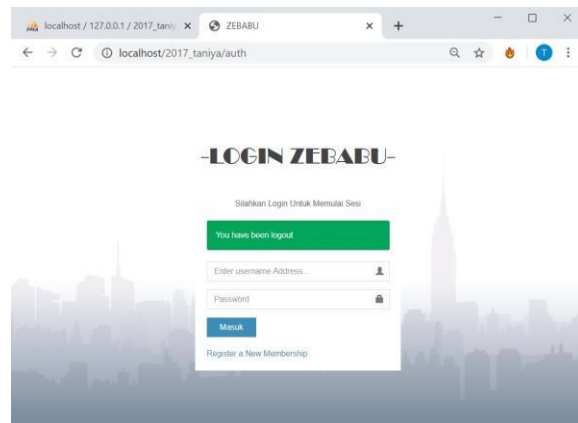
localhost / 127.0.0.1 / 2017_taniy ×
ZEBABU ×
+
localhost/2017_taniya/auth
T

-LOGIN ZEBABU-

Silahkan Login Untuk Memulai Sesi

You have been logout

Enter username Address...

Password

Masuk

Register a New Membership